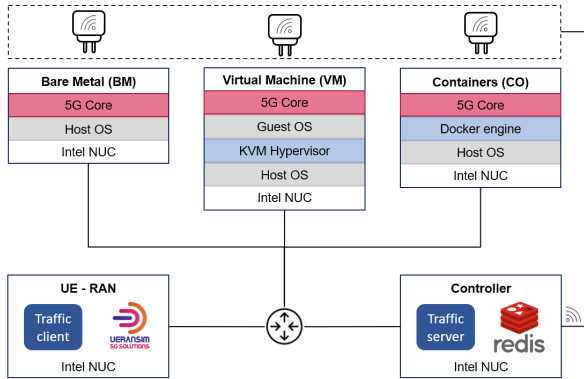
Bare Metal (BM)
5G Core
Host OS
Intel NUC

Virtual Machine (VM)
5G Core
Guest OS
KVM Hypervisor
Host OS
Intel NUC

Containers (CO)
5G Core
Docker engine
Host OS
Intel NUC

UE - RAN
Traffic client
UERANSIM 5G SOLUTIONS
Intel NUC

Controller
Traffic server
redis
Intel NUC